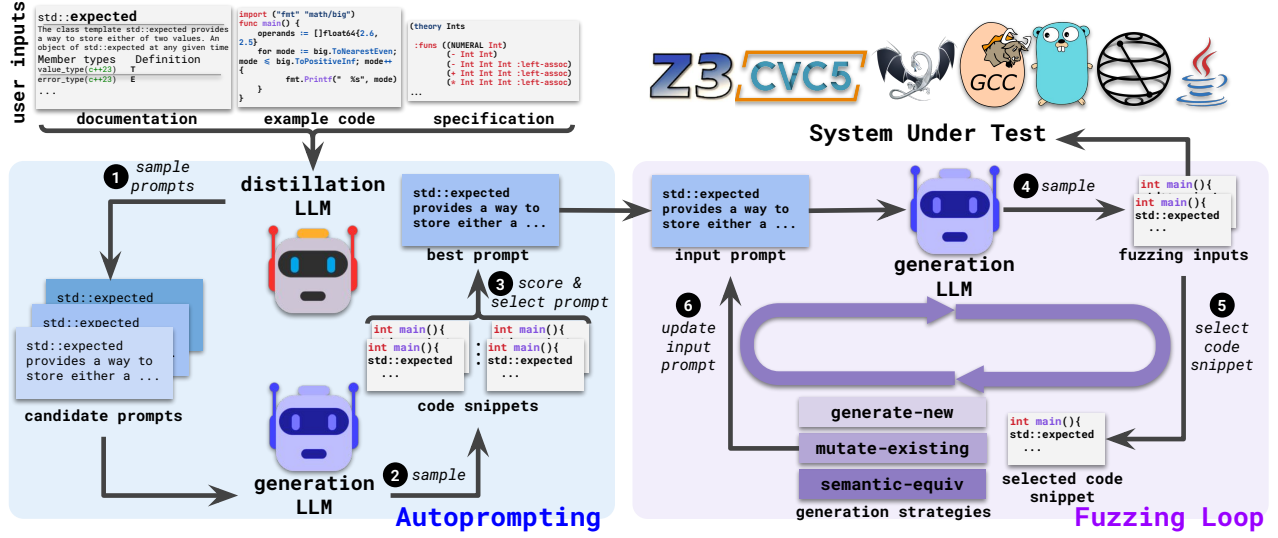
user inputs

std::expected
The class template std::expected provides a way to store either of two values. An object of std::expected at any given time
Member types Definition
value_type(c++23) T
error_type(c++23) E
...

documentation

import ("fmt" "math/big")
func main() {
operands := []float64{2.6, 2.5}
for mode := big.ToNearestEven; mode <= big.ToPositiveInf; mode++ {
fmt.Printf(" %s", mode)
}
}

example code

(theory Ints
:funs ((NUMERAL Int)
(- Int Int)
(- Int Int Int :left-assoc)
(+ Int Int Int :left-assoc)
(* Int Int Int :left-assoc)
...

specification

Z3 CVC5 GCC

System Under Test

1 sample prompts

distillation LLM

std::expected provides a way to store either a ...

best prompt

3 score & select prompt

std::expected
std::expected
std::expected provides a way to store either a ...

candidate prompts

int main(){
int main(){
std::expected
...

int main(){
int main(){
std::expected
...

code snippets

generation LLM

2 sample

Autoprompting

std::expected provides a way to store either a ...

input prompt

generation LLM

4 sample

int main(){
int main(){
std::expected
...

fuzzing inputs

6 update input prompt

5 select code snippet

generate-new
mutate-existing
semantic-equiv
generation strategies

int main(){
std::expected
...

selected code snippet

Fuzzing Loop